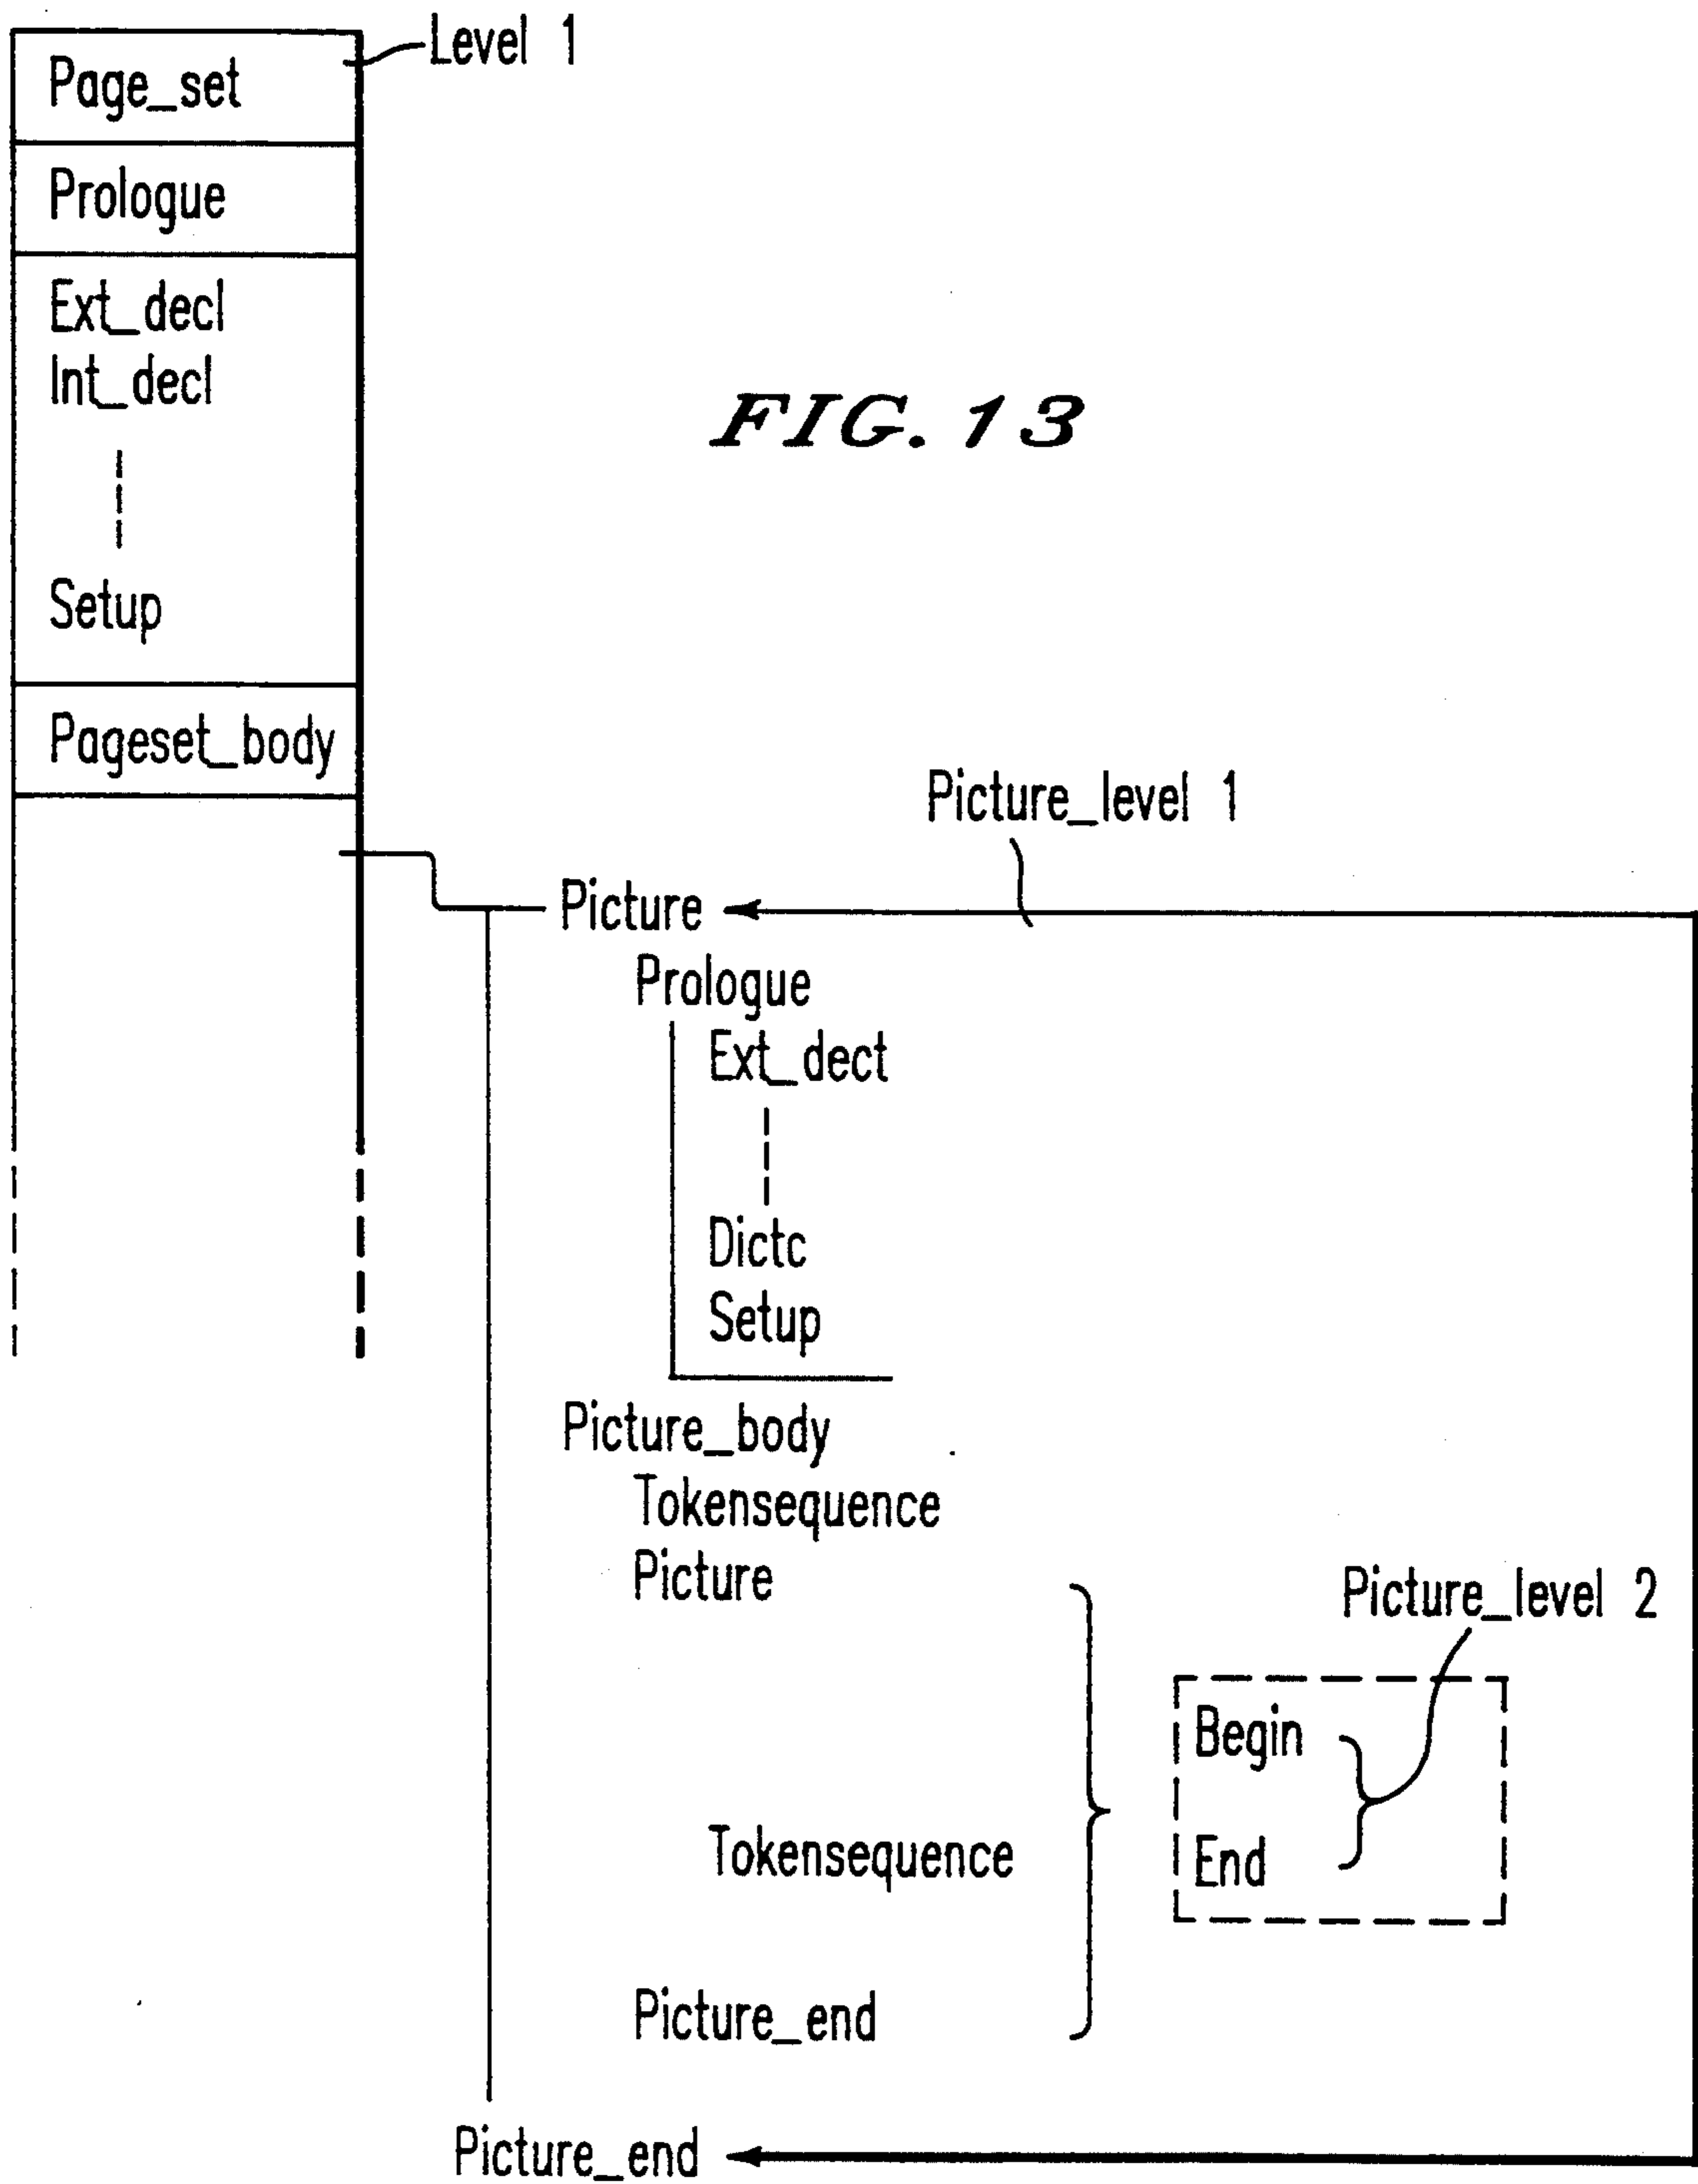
Level 1

Page_set

Prologue

Ext_decl
Int_decl

Setup

Pageset_body

FIG. 13

Picture_level 1

Picture

Prologue

Ext_dect

Dictc

Setup

Picture_body

Tokensequence

Picture

Picture_level 2

Begin

End

Tokensequence

Picture_end

Picture_end